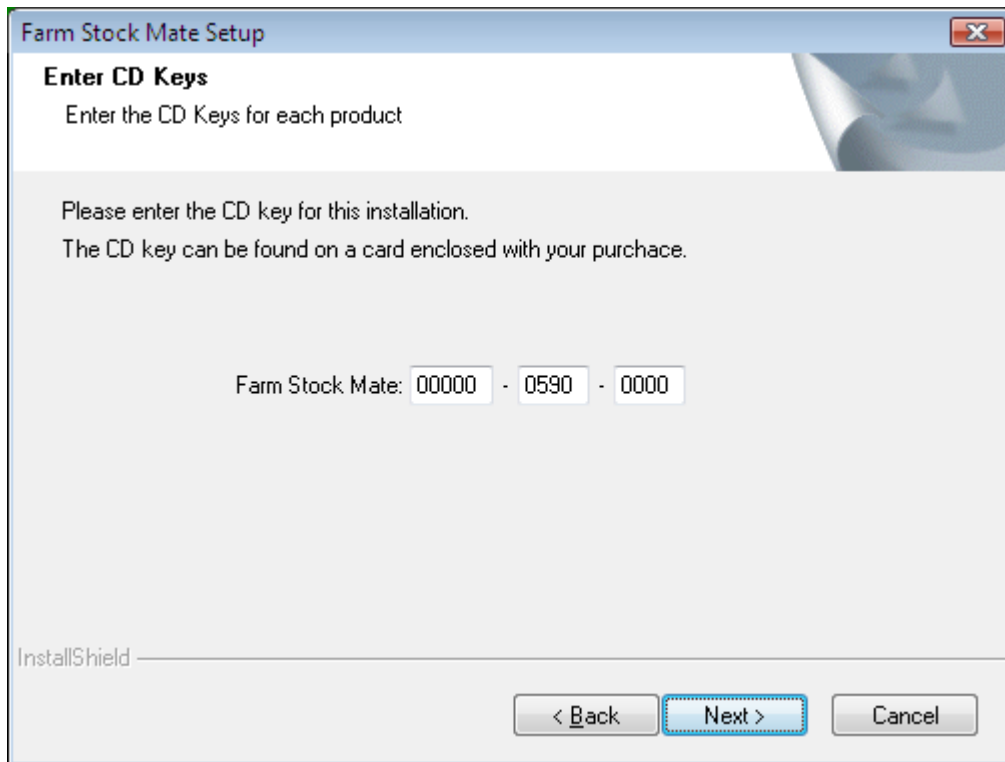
Farm Stock Mate Setup

Enter CD Keys

Enter the CD Keys for each product

Please enter the CD key for this installation.

The CD key can be found on a card enclosed with your purchace.

Farm Stock Mate: 00000 - 0590 - 0000

InstallShield

< Back

Next >

Cancel